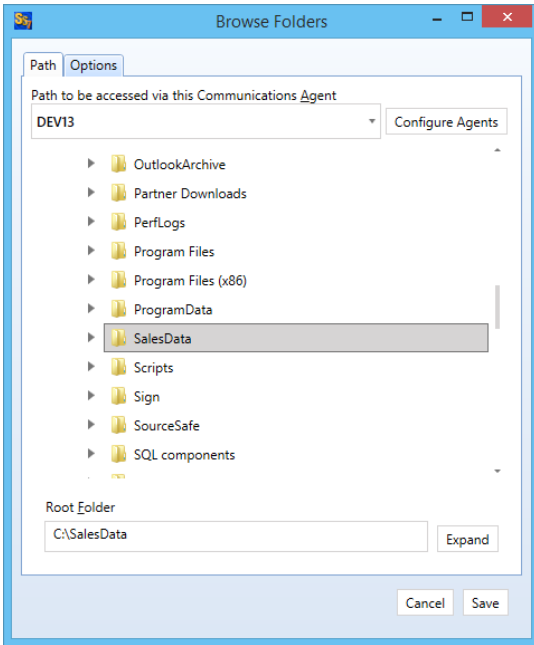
Browse Folders

Path | Options

Path to be accessed via this Communications Agent

DEV13

Configure Agents

OutlookArchive
Partner Downloads
PerfLogs
Program Files
Program Files (x86)
ProgramData
SalesData
Scripts
Sign
SourceSafe
SQL components

Root Folder

C:\SalesData

Expand

Cancel

Save